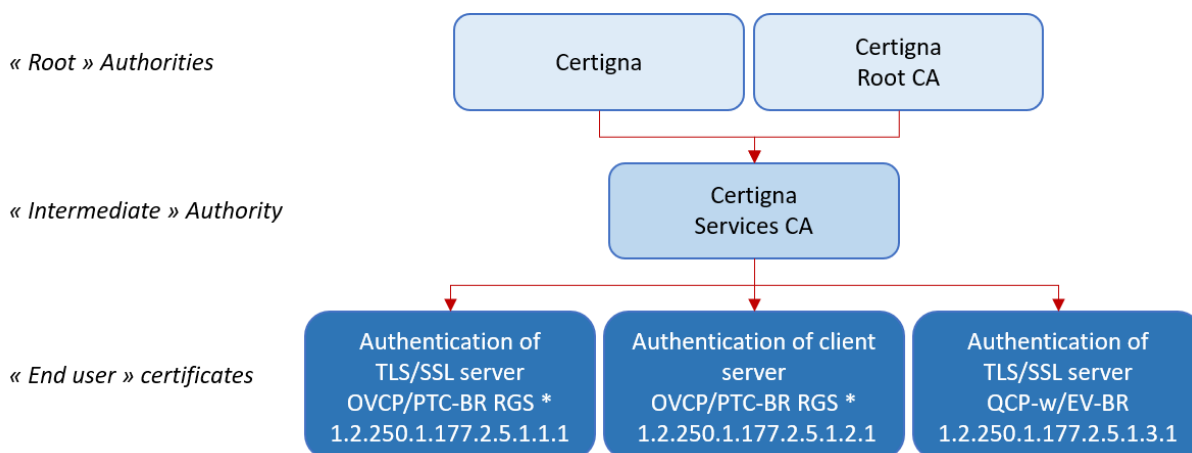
« Root » Authorities

Certigna

Certigna Root CA

« Intermediate » Authority

Certigna Services CA

« End user » certificates

Authentication of TLS/SSL server OVCP/PTC-BR RGS * 1.2.250.1.177.2.5.1.1.1

Authentication of client server OVCP/PTC-BR RGS * 1.2.250.1.177.2.5.1.2.1

Authentication of TLS/SSL server QCP-w/EV-BR 1.2.250.1.177.2.5.1.3.1